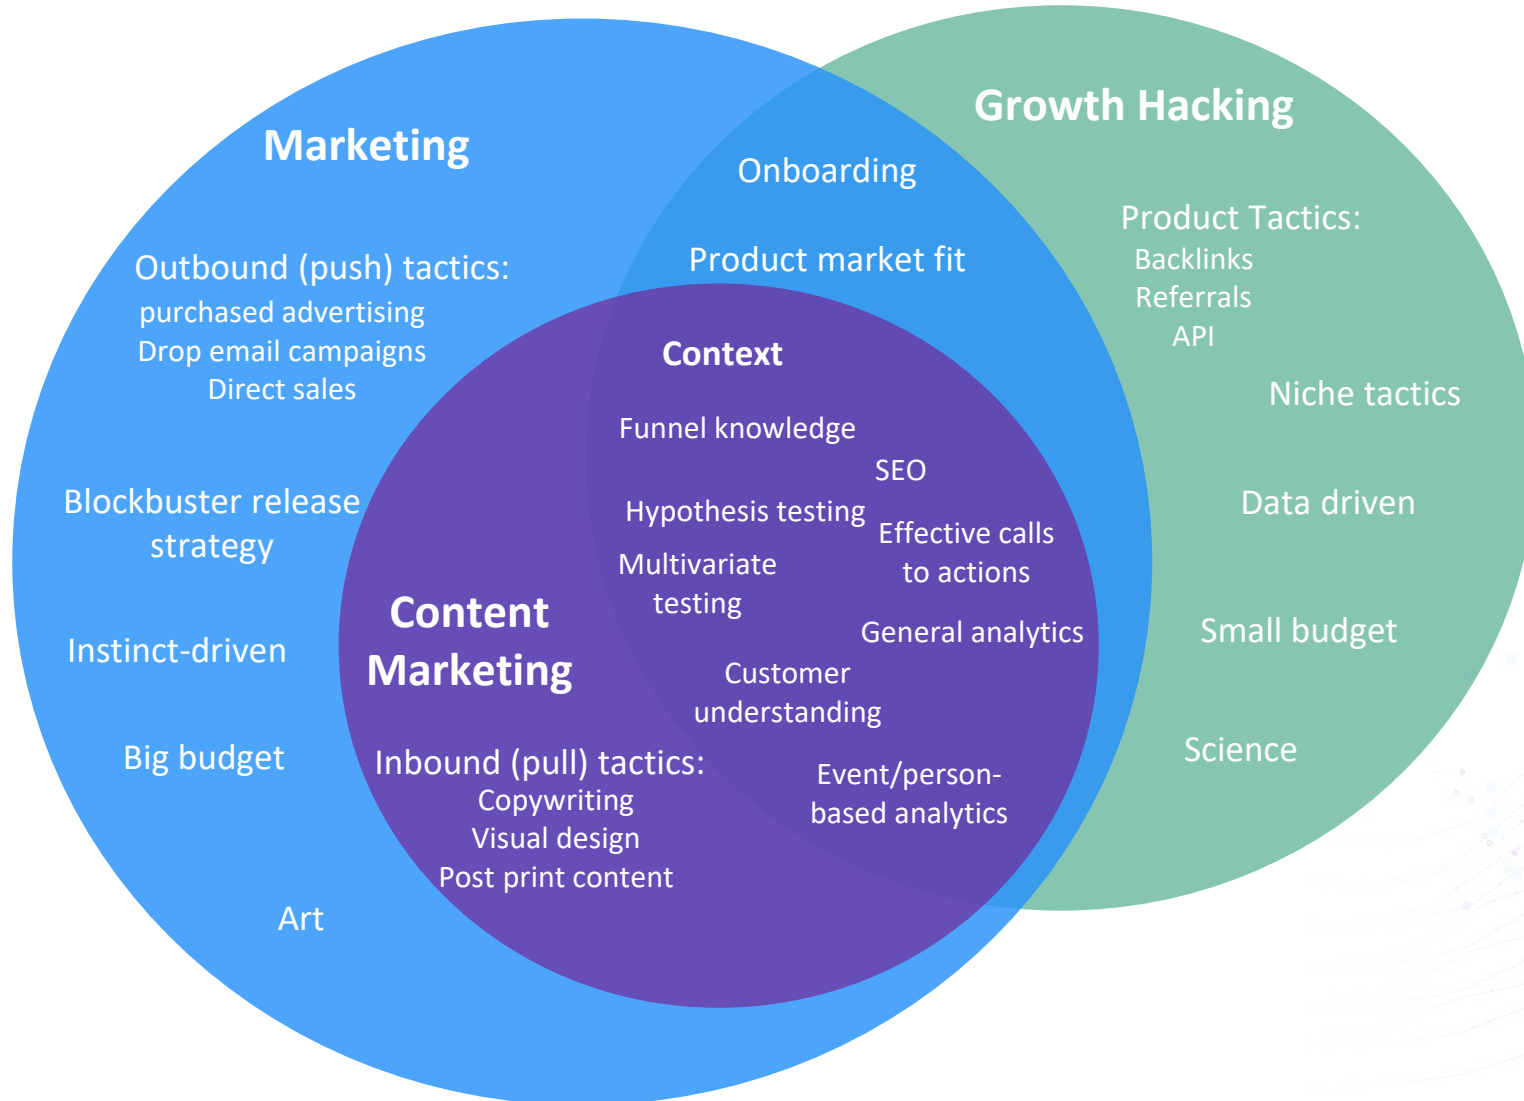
Marketing

Outbound (push) tactics:
purchased advertising
Drop email campaigns
Direct sales

Blockbuster release strategy

Instinct-driven

Big budget

Art

Growth Hacking

Product Tactics:
Backlinks
Referrals
API

Niche tactics

Data driven

Small budget

Science

Onboarding

Product market fit

Context

Funnel knowledge

SEO

Hypothesis testing

Effective calls to actions

Multivariate testing

General analytics

Customer understanding

Event/person-based analytics

Content Marketing

Inbound (pull) tactics:
Copywriting
Visual design
Post print content